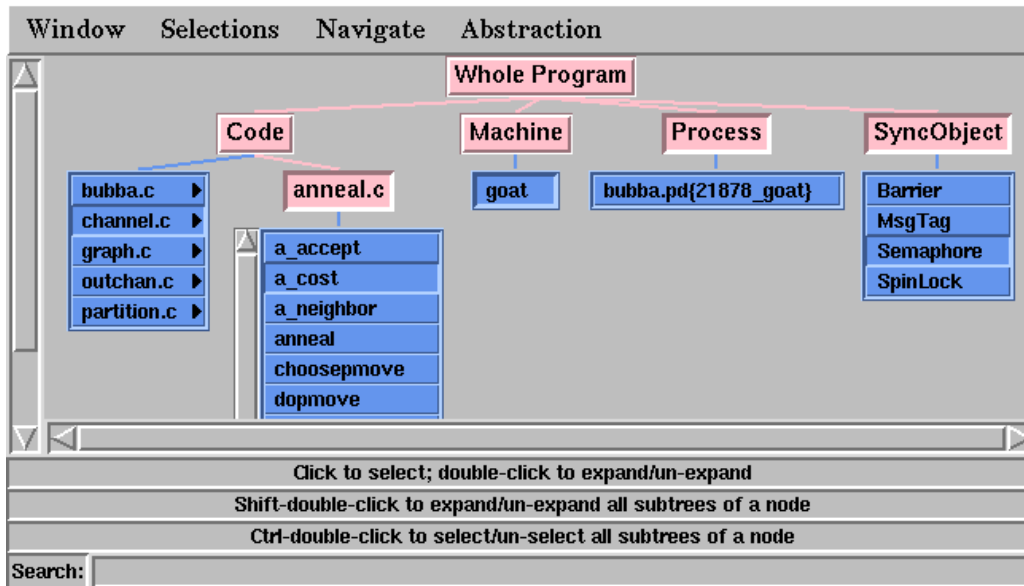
Window Selections Navigate Abstraction

Whole Program

Code

bubba.c
channel.c
graph.c
outchan.c
partition.c

anneal.c

a_accept
a_cost
a_neighbor
anneal
choosepmove
dopmove

Machine

goat

Process

bubba.pd{21878_goat}

SyncObject

Barrier
MsgTag
Semaphore
SpinLock

Click to select; double-click to expand/un-expand

Shift-double-click to expand/un-expand all subtrees of a node

Ctrl-double-click to select/un-select all subtrees of a node

Search: